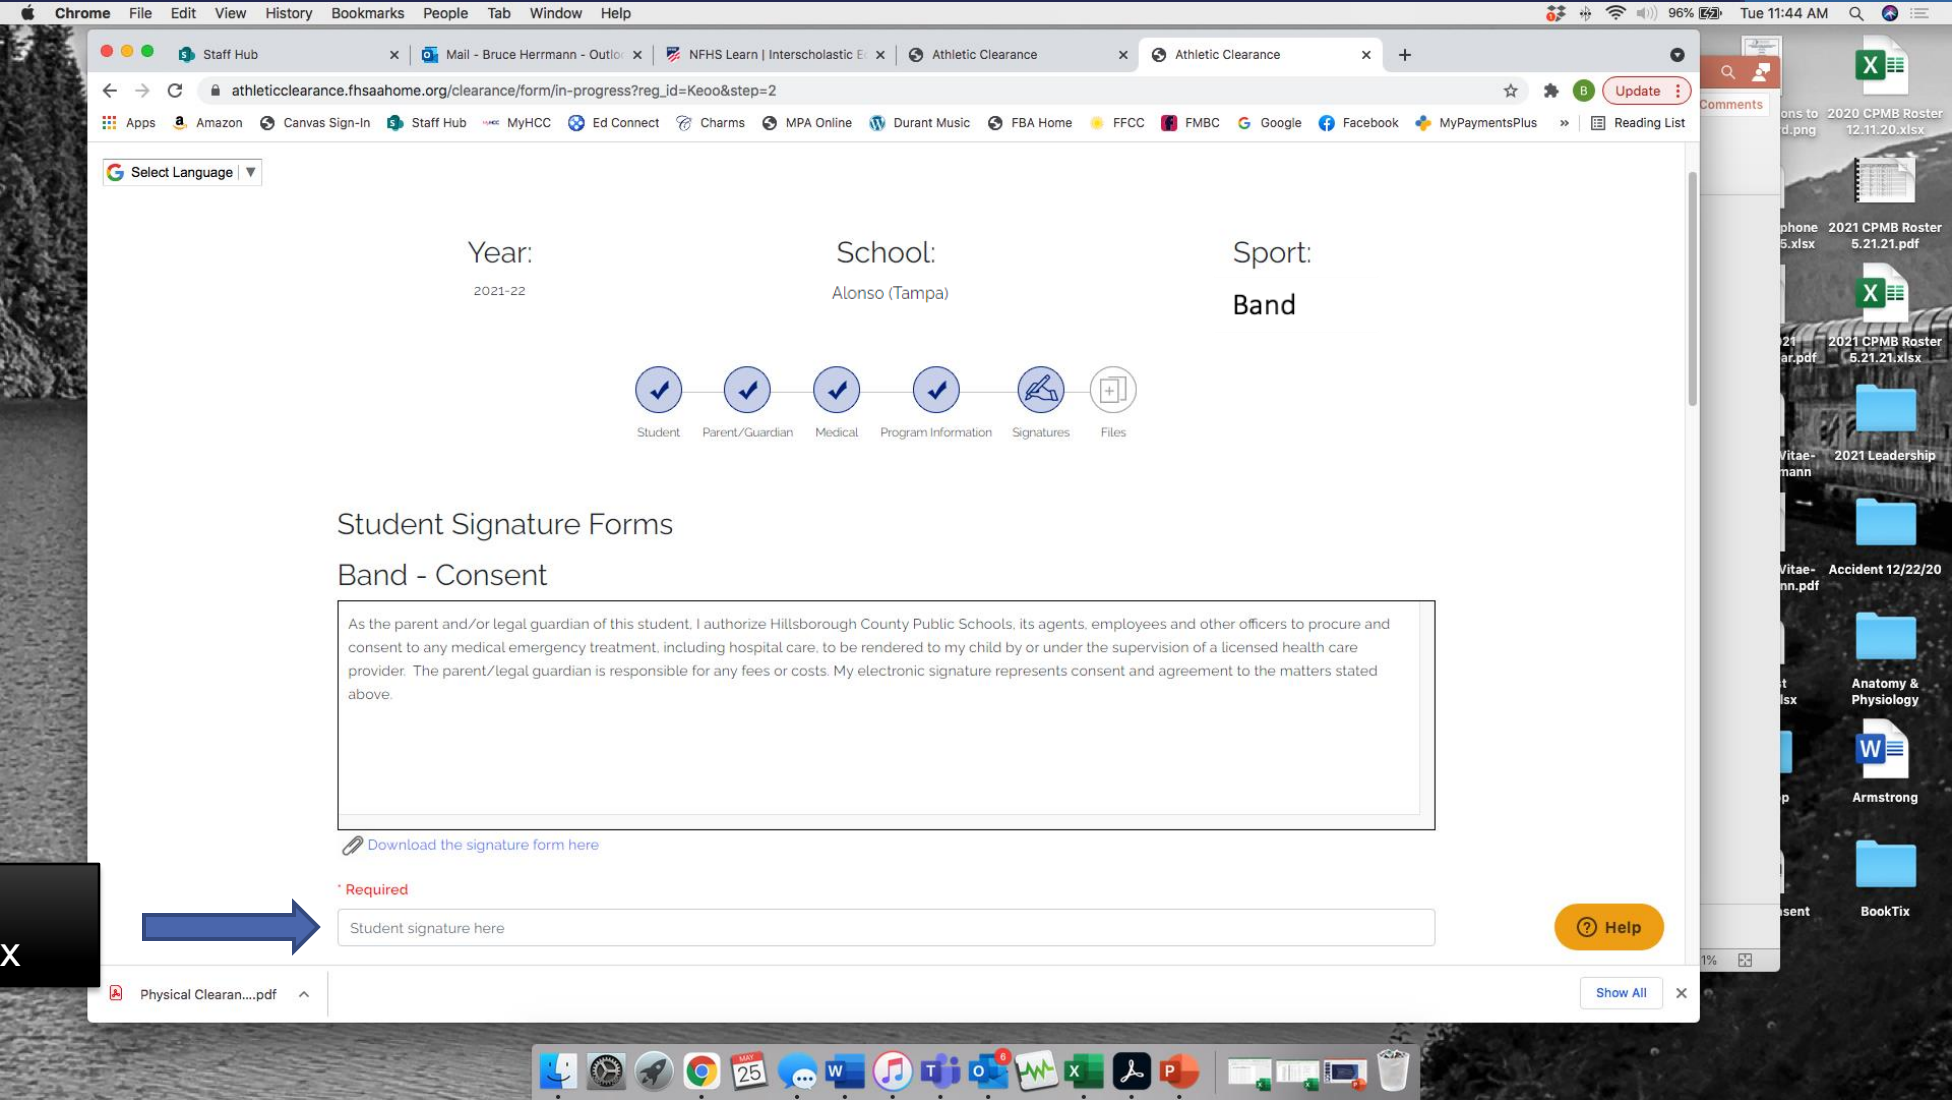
Chrome File Edit View History Bookmarks People Tab Window Help
96% Tue 11:44 AM

Staff Hub
Mail - Bruce Herrmann - Outlo
NFHS Learn | Interscholastic E
Athletic Clearance
Athletic Clearance

athleticclearance.fhsaahome.org/clearance/form/in-progress?reg_id=Keoo&step=2

Update

Apps Amazon Canvas Sign-In Staff Hub MyHCC Ed Connect Charms MPA Online Durant Music FBA Home FFCC FMBC Google Facebook MyPaymentsPlus » Reading List

Select Language

Year:
2021-22

School:
Alonso (Tampa)

Sport:
Band

Student Parent/Guardian Medical Program Information Signatures Files

Student Signature Forms

Band - Consent

As the parent and/or legal guardian of this student, I authorize Hillsborough County Public Schools, its agents, employees and other officers to procure and consent to any medical emergency treatment, including hospital care, to be rendered to my child by or under the supervision of a licensed health care provider. The parent/legal guardian is responsible for any fees or costs. My electronic signature represents consent and agreement to the matters stated above.

Download the signature form here

* Required

Student signature here

Help

X

Physical Clearan....pdf

Show All

Comments

2020 CPMB Roster 12.11.20.xlsx
2021 CPMB Roster 5.21.21.pdf
2021 CPMB Roster 5.21.21.xlsx
2021 Leadership
Accident 12/22/20
Anatomy & Physiology
Armstrong
BookTix

ons to d.png
phone 5.xlsx
21 ar.pdf
Vitae- mann
Vitae- nn.pdf
t lsx
p
sent
1%

25